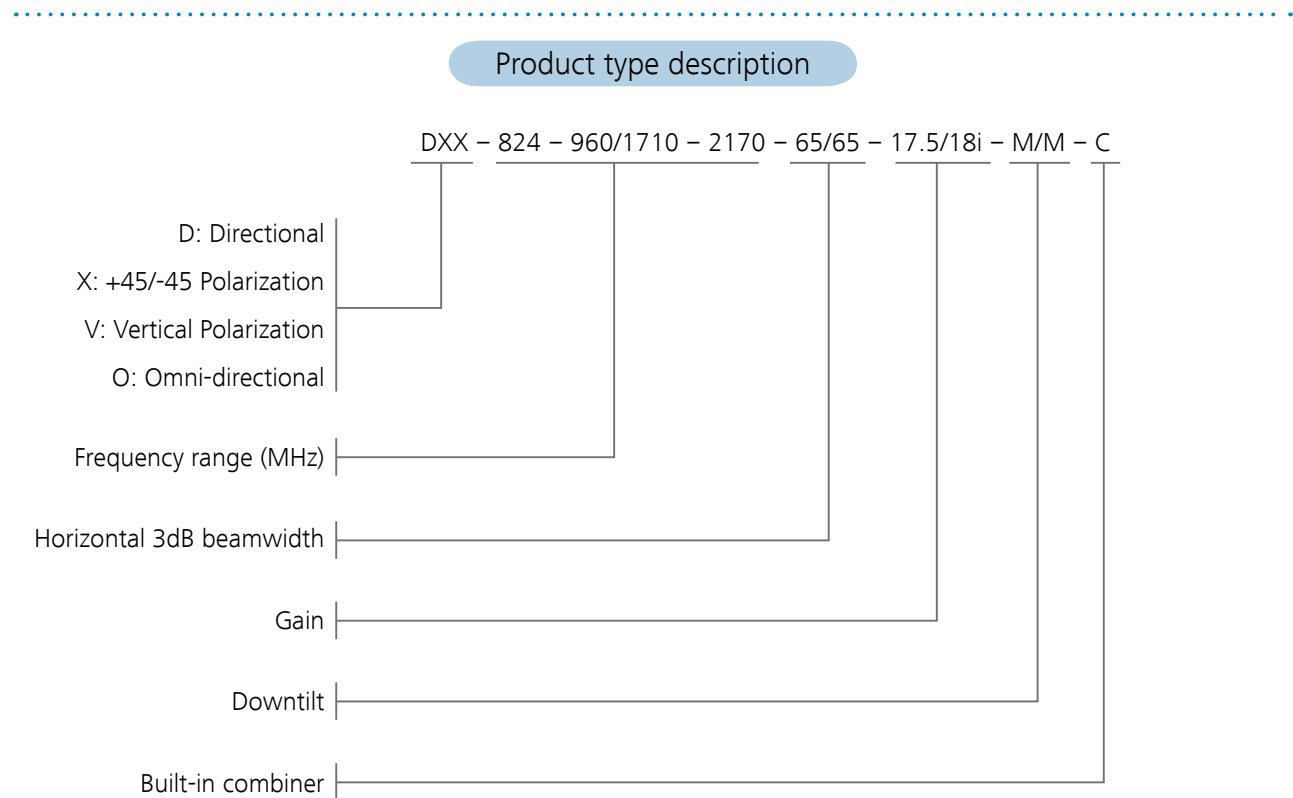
Product type description

DXX − 824 − 960/1710 − 2170 − 65/65 − 17.5/18i − M/M − C

D: Directional

X: +45/-45 Polarization

V: Vertical Polarization

O: Omni-directional

Frequency range (MHz)

Horizontal 3dB beamwidth

Gain

Downtilt

Built-in combiner